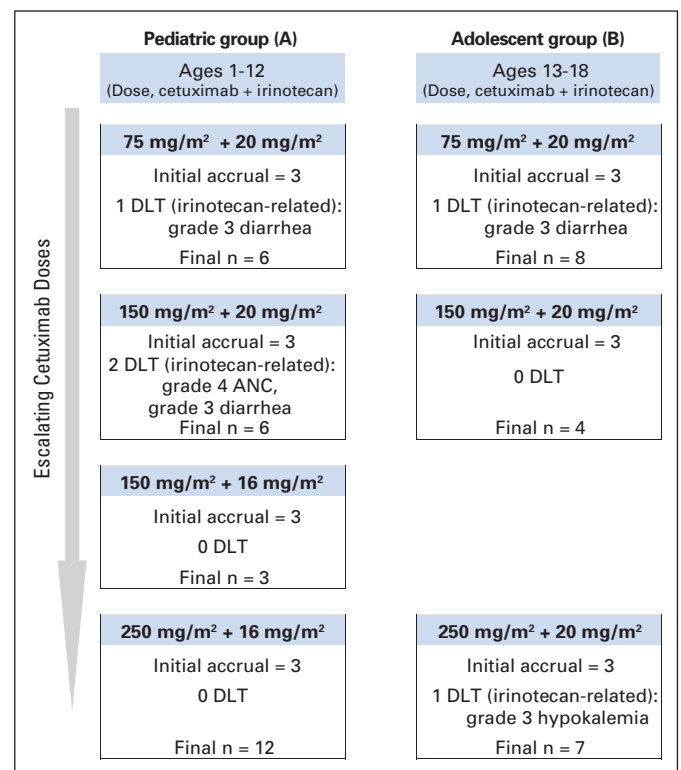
Pediatric group (A)

Ages 1-12
(Dose, cetuximab + irinotecan)

75 mg/m$^2$ + 20 mg/m$^2$

Initial accrual = 3

1 DLT (irinotecan-related): grade 3 diarrhea

Final n = 6

150 mg/m$^2$ + 20 mg/m$^2$

Initial accrual = 3

2 DLT (irinotecan-related): grade 4 ANC, grade 3 diarrhea

Final n = 6

150 mg/m$^2$ + 16 mg/m$^2$

Initial accrual = 3

0 DLT

Final n = 3

250 mg/m$^2$ + 16 mg/m$^2$

Initial accrual = 3

0 DLT

Final n = 12

Adolescent group (B)

Ages 13-18
(Dose, cetuximab + irinotecan)

75 mg/m$^2$ + 20 mg/m$^2$

Initial accrual = 3

1 DLT (irinotecan-related): grade 3 diarrhea

Final n = 8

150 mg/m$^2$ + 20 mg/m$^2$

Initial accrual = 3

0 DLT

Final n = 4

250 mg/m$^2$ + 20 mg/m$^2$

Initial accrual = 3

1 DLT (irinotecan-related): grade 3 hypokalemia

Final n = 7

Escalating Cetuximab Doses